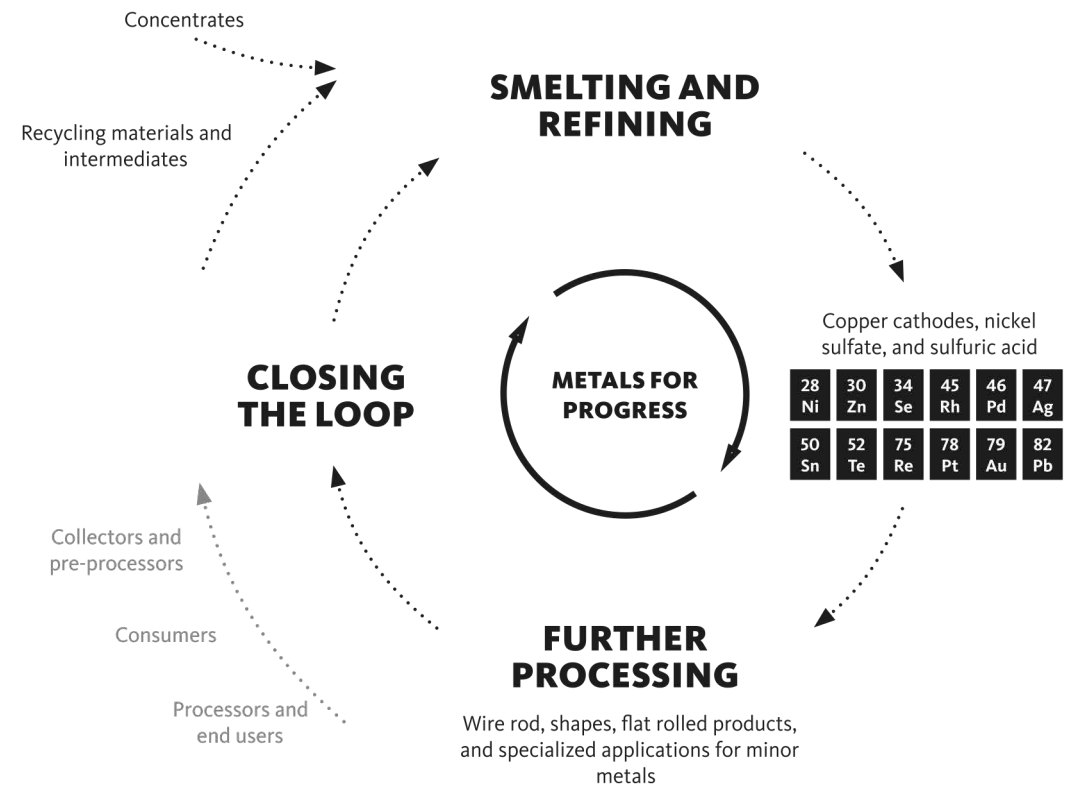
Concentrates

Recycling materials and intermediates

SMELTING AND REFINING

Copper cathodes, nickel sulfate, and sulfuric acid

| 28 Ni | 30 Zn | 34 Se | 45 Rh | 46 Pd | 47 Ag |
|---|---|---|---|---|---|
| 50 Sn | 52 Te | 75 Re | 78 Pt | 79 Au | 82 Pb |

METALS FOR PROGRESS

CLOSING THE LOOP

Collectors and pre-processors

Consumers

Processors and end users

FURTHER PROCESSING

Wire rod, shapes, flat rolled products, and specialized applications for minor metals